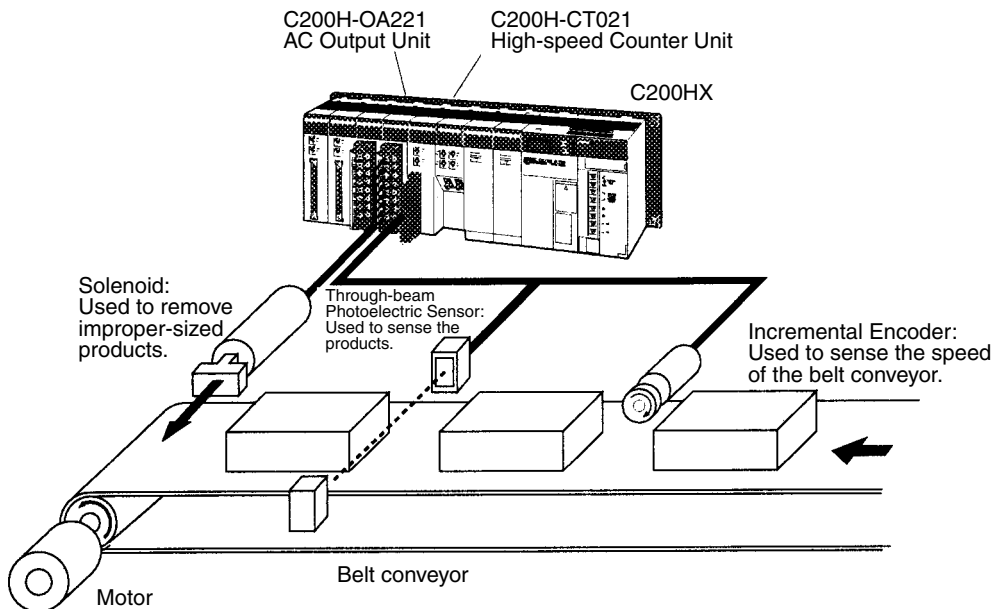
C200H-OA221
AC Output Unit

C200H-CT021
High-speed Counter Unit

C200HX

Solenoid:
Used to remove improper-sized products.

Through-beam Photoelectric Sensor: Used to sense the products.

Incremental Encoder:
Used to sense the speed of the belt conveyor.

Belt conveyor

Motor